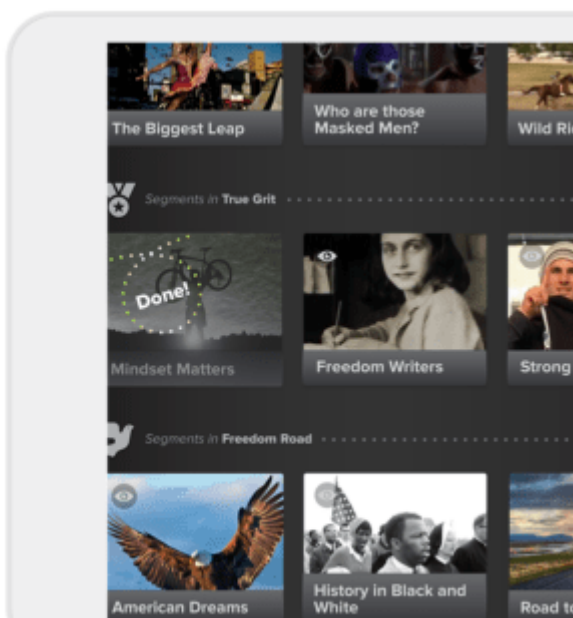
The Biggest Leap

Who are those Masked Men?

Wild Ri

Segments in True Grit

Done!

Mindset Matters

Freedom Writers

Strong

Segments in Freedom Road

American Dreams

History in Black and White

Road t